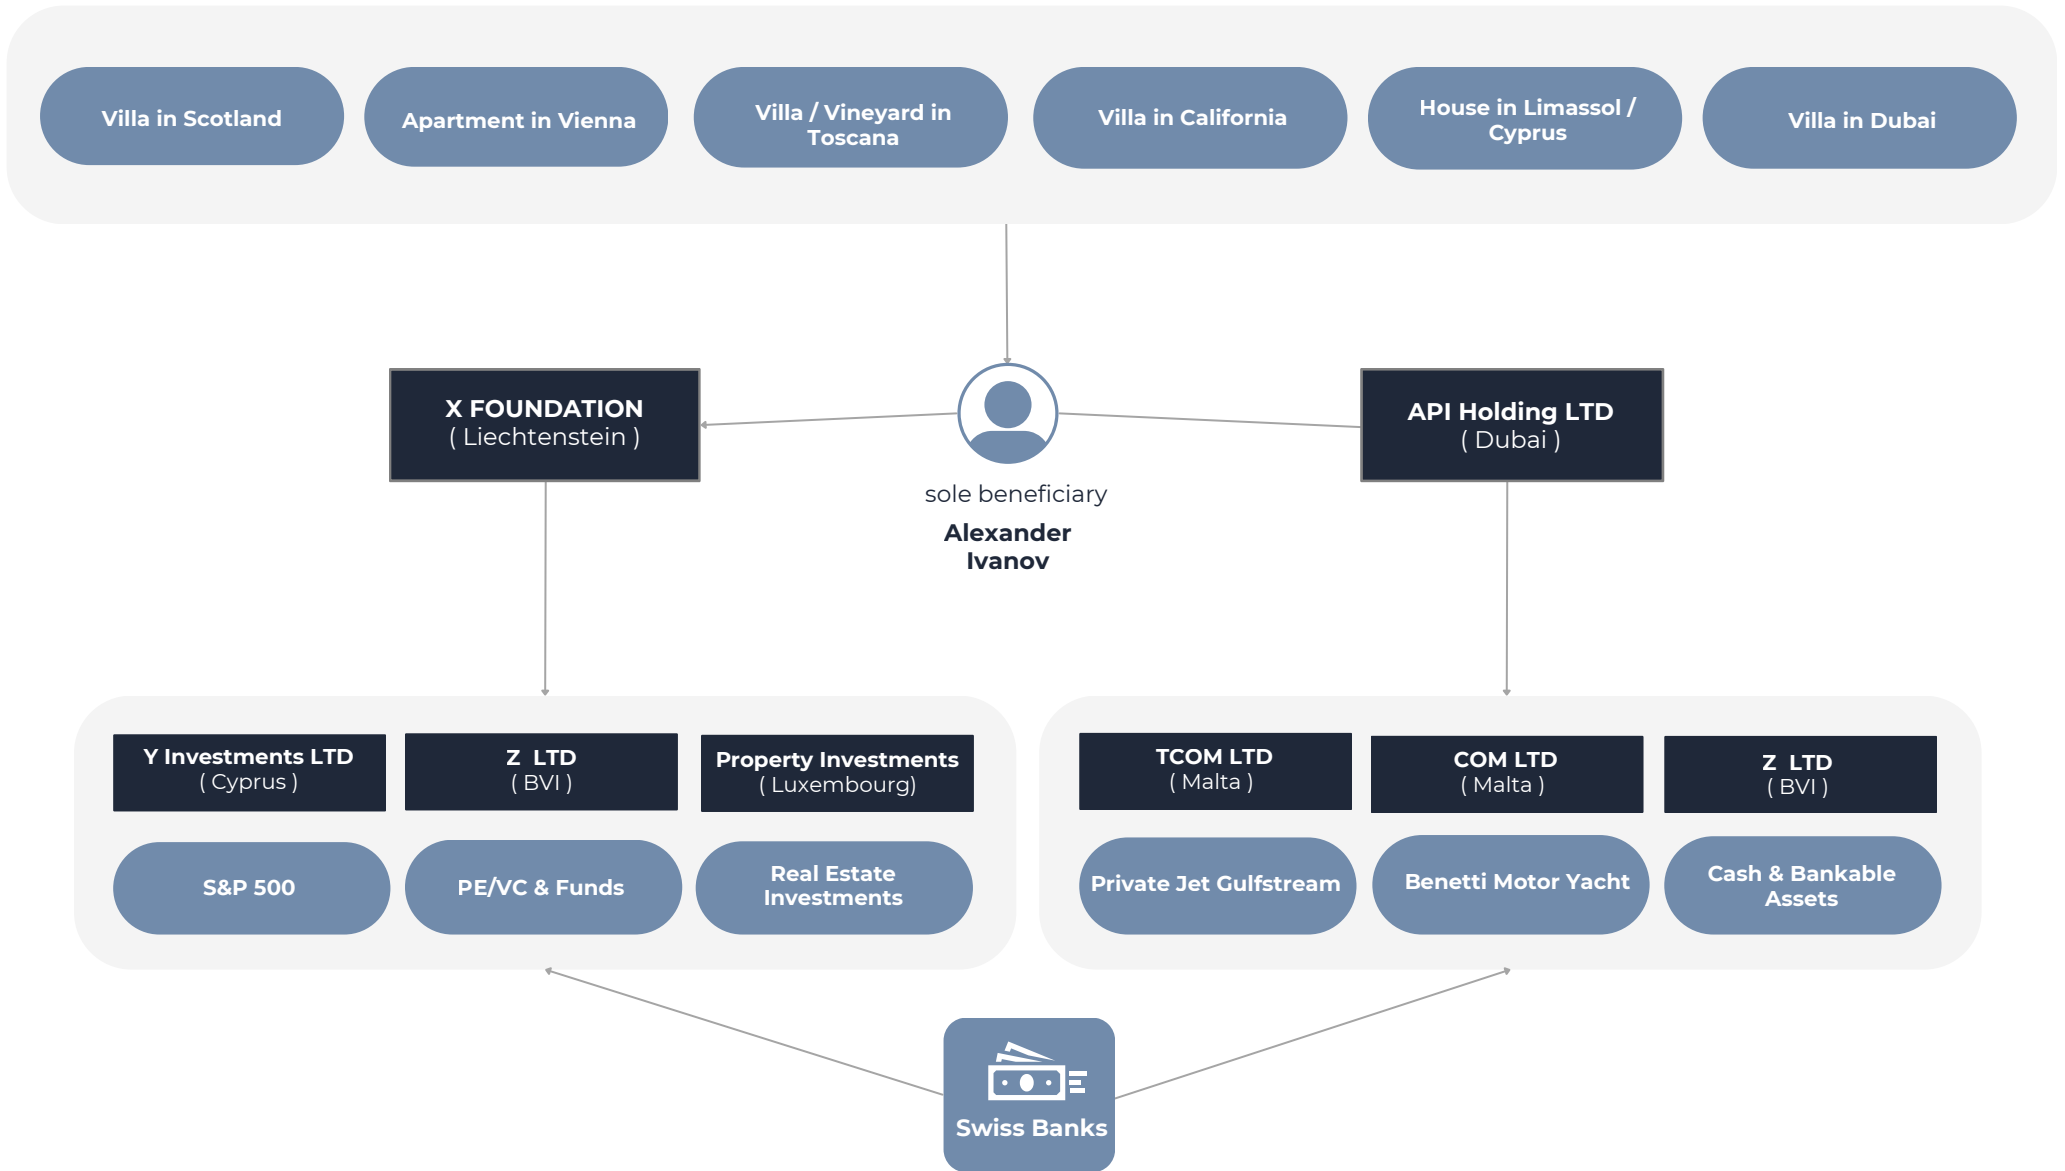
Villa in Scotland

Apartment in Vienna

Villa / Vineyard in Toscana

Villa in California

House in Limassol / Cyprus

Villa in Dubai

X FOUNDATION
( Liechtenstein )

sole beneficiary

Alexander Ivanov

API Holding LTD
( Dubai )

Y Investments LTD
( Cyprus )

Z LTD
( BVI )

Property Investments
( Luxembourg)

S&P 500

PE/VC & Funds

Real Estate Investments

TCOM LTD
( Malta )

COM LTD
( Malta )

Z LTD
( BVI )

Private Jet Gulfstream

Benetti Motor Yacht

Cash & Bankable Assets

Swiss Banks